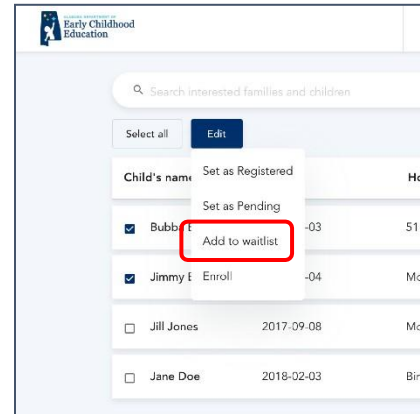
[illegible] Early Childhood Education

Search interested families and children

Select all

Edit

Child's name

Ho

Set as Registered

Set as Pending

Add to waitlist

Enroll

Bubb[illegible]

-03

51

Jimmy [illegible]

-04

Mo

Jill Jones

2017-09-08

Mo

Jane Doe

2018-02-03

Bir